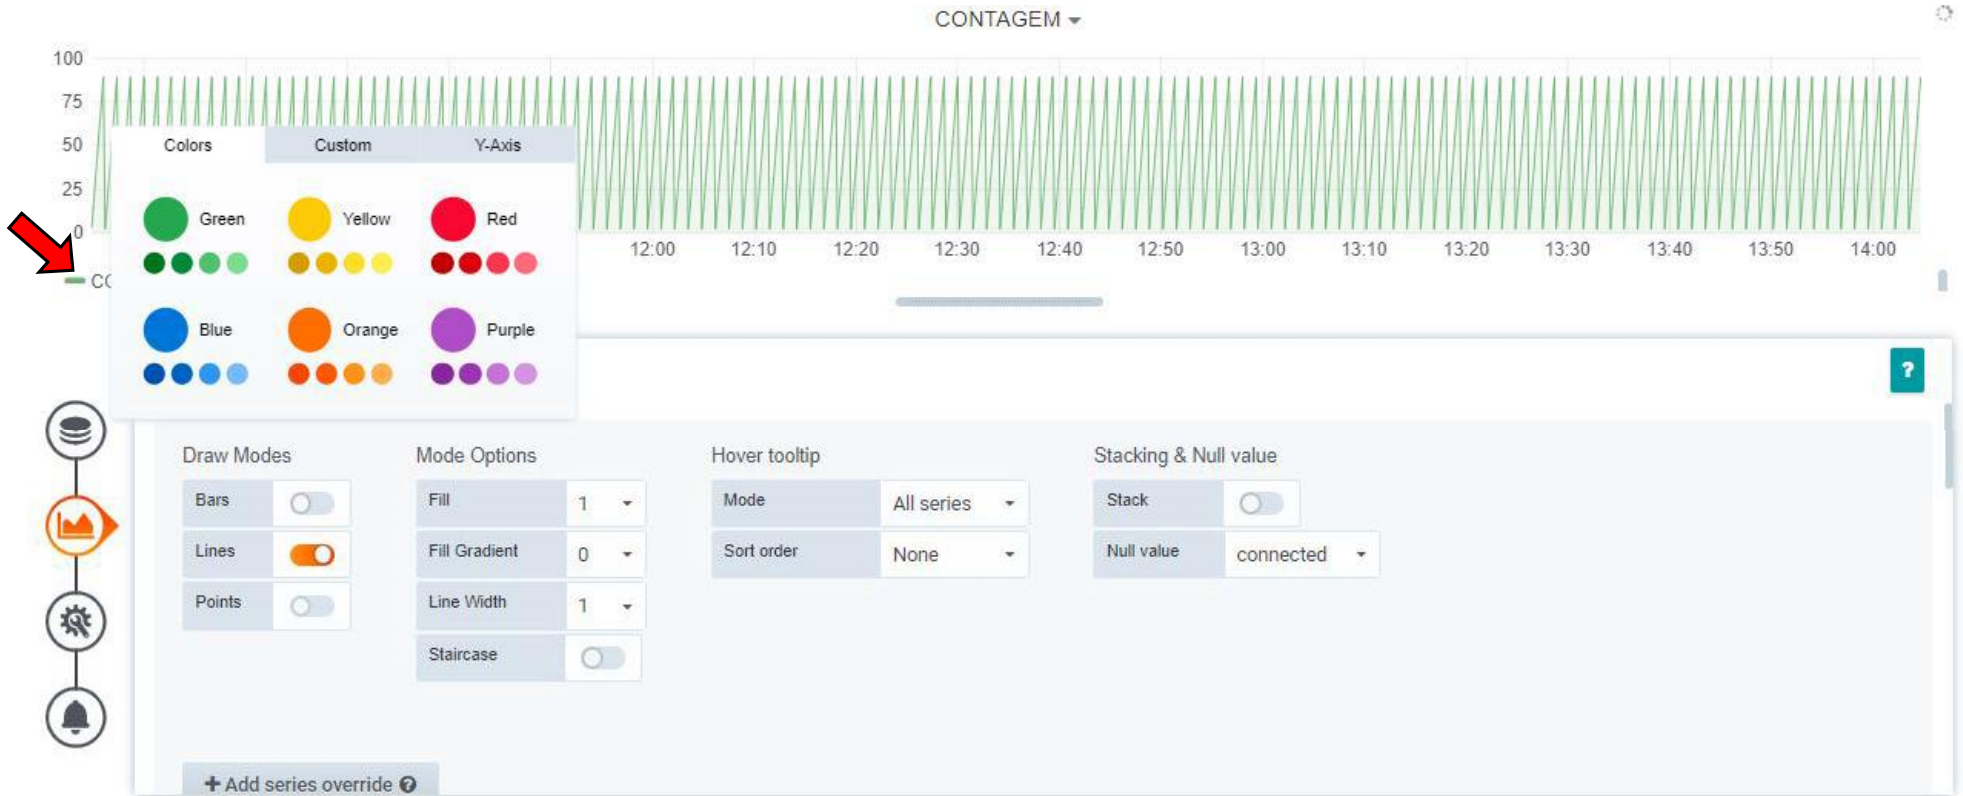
CONTAGEM ▾

100
75
50
25
0

12:00 12:10 12:20 12:30 12:40 12:50 13:00 13:10 13:20 13:30 13:40 13:50 14:00

CO

| Colors | Custom | Y-Axis |
|---|---|---|

Green
Yellow
Red
Blue
Orange
Purple

?

Draw Modes
Bars
Lines
Points

Mode Options
Fill 1
Fill Gradient 0
Line Width 1
Staircase

Hover tooltip
Mode All series
Sort order None

Stacking & Null value
Stack
Null value connected

+ Add series override